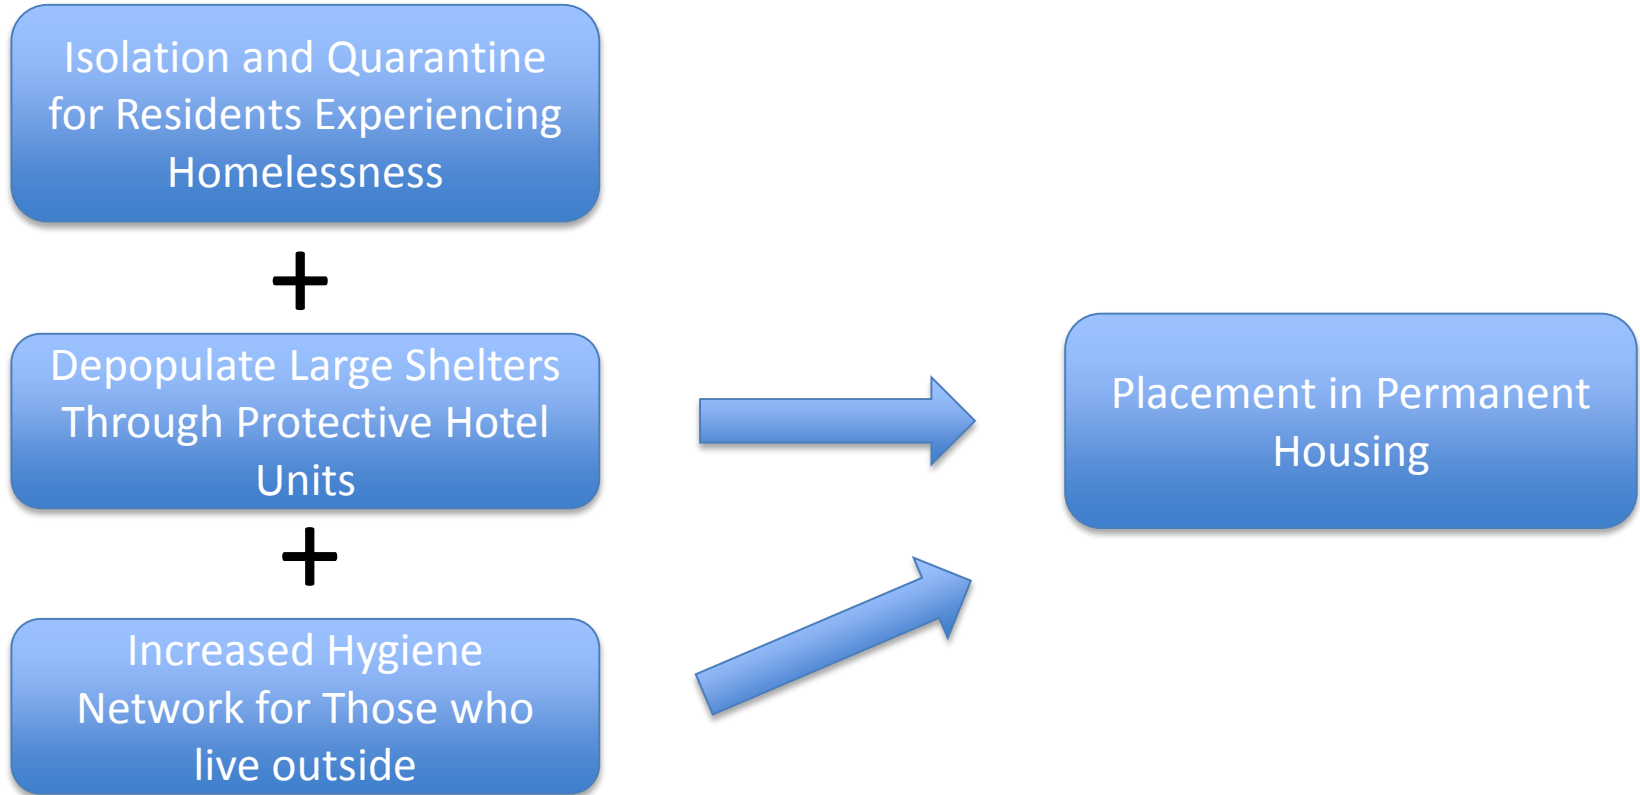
Isolation and Quarantine for Residents Experiencing Homelessness

+

Depopulate Large Shelters Through Protective Hotel Units

+

Increased Hygiene Network for Those who live outside

Placement in Permanent Housing